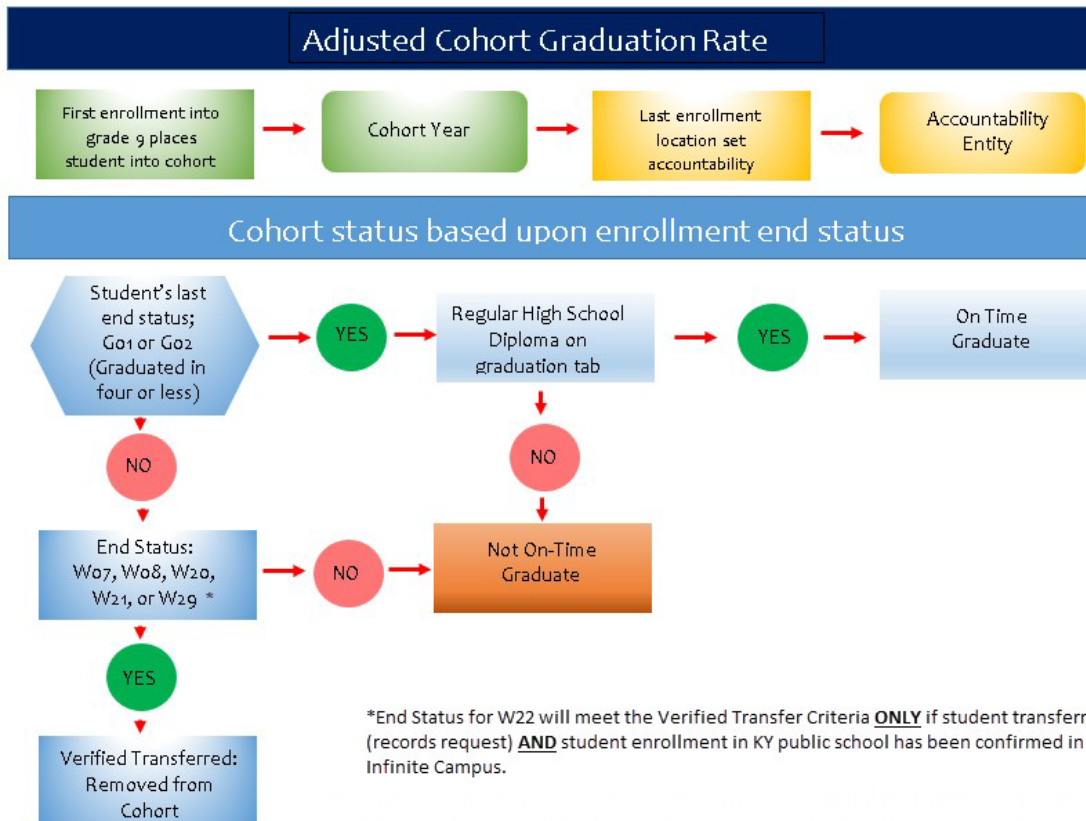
Adjusted Cohort Graduation Rate

First enrollment into grade 9 places student into cohort

Cohort Year

Last enrollment location set accountability

Accountability Entity

Cohort status based upon enrollment end status

Student's last end status; G01 or G02 (Graduated in four or less)

YES

Regular High School Diploma on graduation tab

YES

On Time Graduate

NO

NO

End Status: W07, W08, W20, W21, or W29 *

NO

Not On-Time Graduate

YES

Verified Transferred: Removed from Cohort

*End Status for W22 will meet the Verified Transfer Criteria **ONLY** if student transferr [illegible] (records request) **AND** student enrollment in KY public school has been confirmed in Infinite Campus.